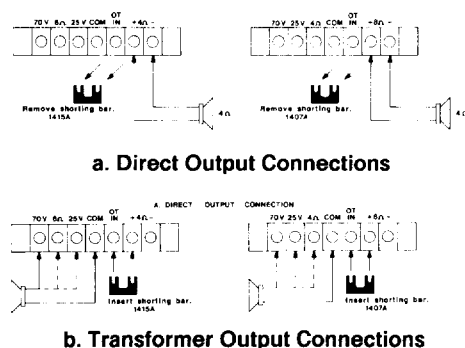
70V 8Ω 25V COM OT IN +4Ω −

Remove shorting bar. 1415A

4Ω

70V 25V 4Ω COM OT IN +8Ω −

Remove shorting bar. 1407A

4Ω

a. Direct Output Connections

A DIRECT OUTPUT CONNECTION

70V 8Ω 25V COM OT IN +4Ω −

Insert shorting bar. 1415A

70V 25V 4Ω COM OT IN +8Ω −

Insert shorting bar. 1407A

b. Transformer Output Connections